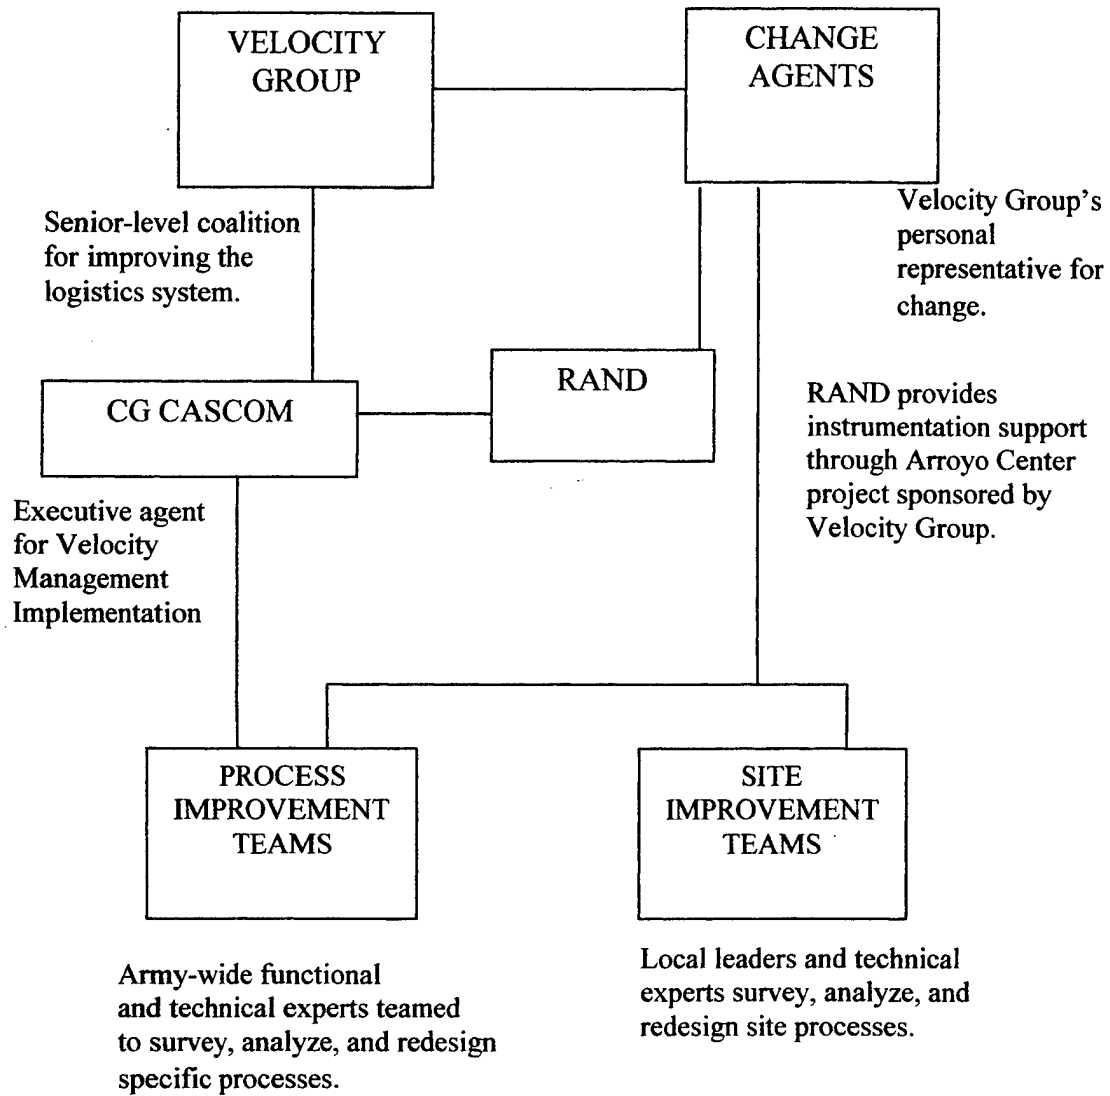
VELOCITY GROUP

CHANGE AGENTS

Velocity Group's personal representative for change.

Senior-level coalition for improving the logistics system.

RAND

CG CASCOM

RAND provides instrumentation support through Arroyo Center project sponsored by Velocity Group.

Executive agent for Velocity Management Implementation

PROCESS IMPROVEMENT TEAMS

SITE IMPROVEMENT TEAMS

Army-wide functional and technical experts teamed to survey, analyze, and redesign specific processes.

Local leaders and technical experts survey, analyze, and redesign site processes.